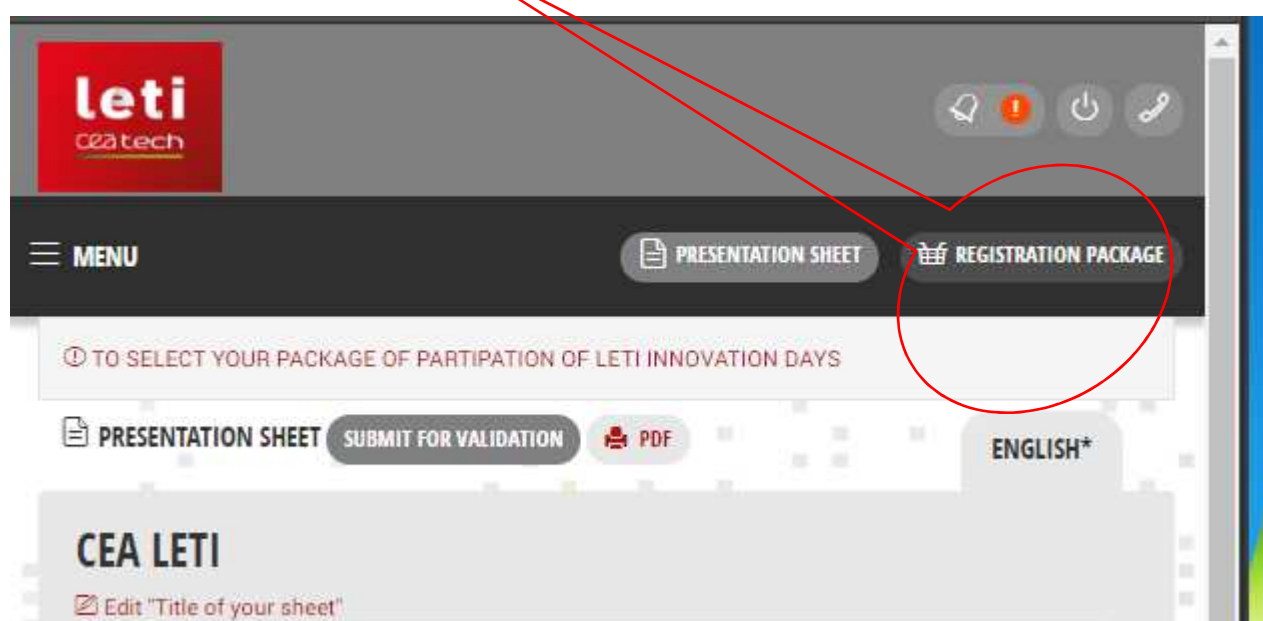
leti
ceatech

MENU

PRESENTATION SHEET

REGISTRATION PACKAGE

TO SELECT YOUR PACKAGE OF PARTIPATION OF LETI INNOVATION DAYS

PRESENTATION SHEET SUBMIT FOR VALIDATION PDF

ENGLISH*

CEA LETI

Edit "Title of your sheet"